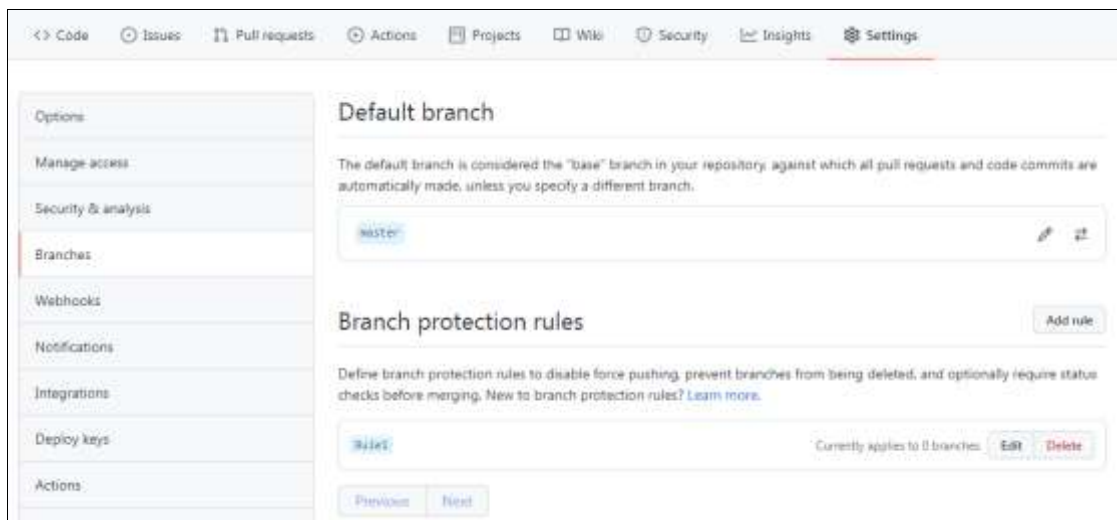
<> Code Issues Pull requests Actions Projects Wiki Security Insights Settings

Options

Manage access

Security & analysis

Branches

Webhooks

Notifications

Integrations

Deploy keys

Actions

Default branch

The default branch is considered the "base" branch in your repository, against which all pull requests and code commits are automatically made, unless you specify a different branch.

master

Branch protection rules

Add rule

Define branch protection rules to disable force pushing, prevent branches from being deleted, and optionally require status checks before merging. New to branch protection rules? Learn more.

Rule1

Currently applies to 0 branches

Edit

Delete

Previous

Next